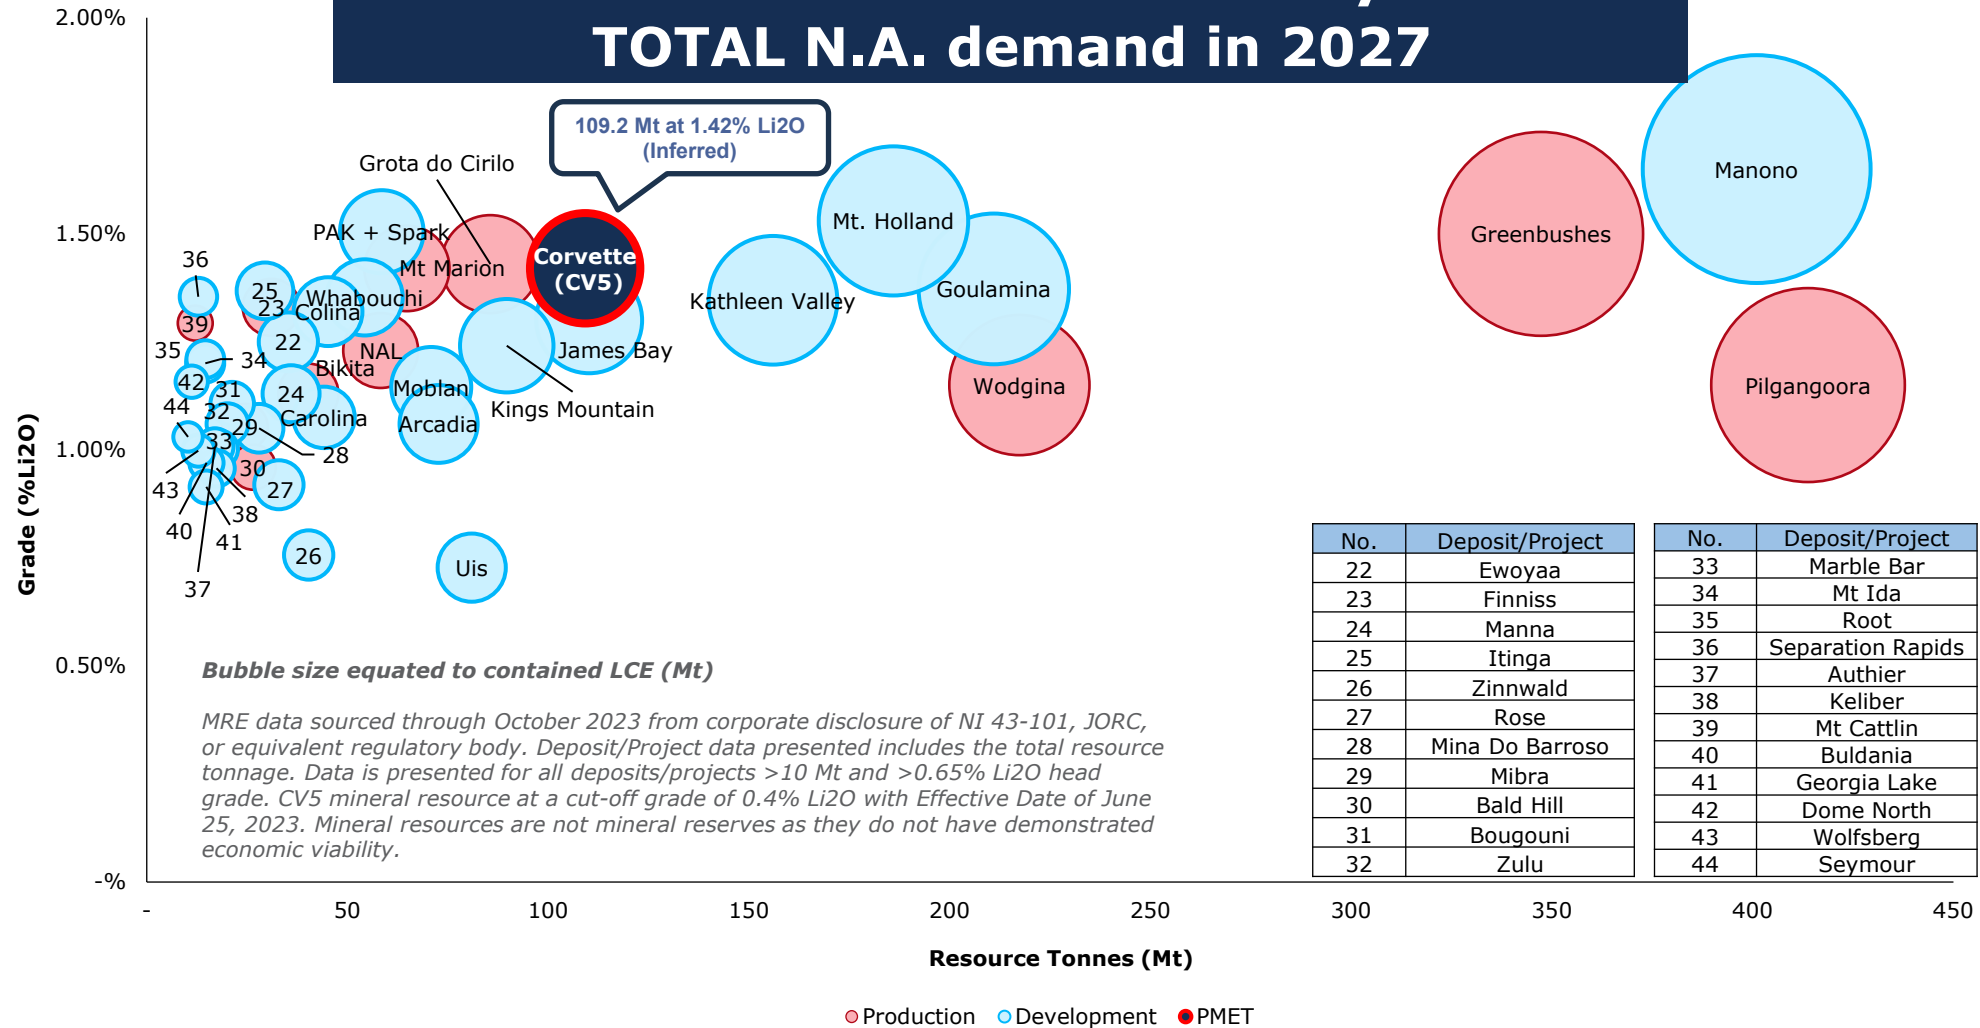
TOTAL N.A. demand in 2027

109.2 Mt at 1.42% Li2O (Inferred)

2.00%
1.50%
1.00%
0.50%
-%

Grade (%Li2O)

Grota do Cirilo
PAK + Spark
Mt Marion
Corvette (CV5)
Whabouchi
Colina
NAL
Bikita
James Bay
Kathleen Valley
Mt. Holland
Goulamina
Wodgina
Greenbushes
Manono
Pilgangoora
Moblan
Arcadia
Kings Mountain
Carolina
Uis
36
39
35
34
25
23
22
42
31
24
44
32
33
29
28
30
27
43
40
38
41
37
26

Bubble size equated to contained LCE (Mt)

MRE data sourced through October 2023 from corporate disclosure of NI 43-101, JORC, or equivalent regulatory body. Deposit/Project data presented includes the total resource tonnage. Data is presented for all deposits/projects >10 Mt and >0.65% Li2O head grade. CV5 mineral resource at a cut-off grade of 0.4% Li2O with Effective Date of June 25, 2023. Mineral resources are not mineral reserves as they do not have demonstrated economic viability.

| No. | Deposit/Project |
|---|---|
| 22 | Ewoyaa |
| 23 | Finniss |
| 24 | Manna |
| 25 | Itinga |
| 26 | Zinnwald |
| 27 | Rose |
| 28 | Mina Do Barroso |
| 29 | Mibra |
| 30 | Bald Hill |
| 31 | Bougouni |
| 32 | Zulu |

| No. | Deposit/Project |
|---|---|
| 33 | Marble Bar |
| 34 | Mt Ida |
| 35 | Root |
| 36 | Separation Rapids |
| 37 | Authier |
| 38 | Keliber |
| 39 | Mt Cattlin |
| 40 | Buldania |
| 41 | Georgia Lake |
| 42 | Dome North |
| 43 | Wolfsberg |
| 44 | Seymour |

- 50 100 150 200 250 300 350 400 450

Resource Tonnes (Mt)

Production Development PMET